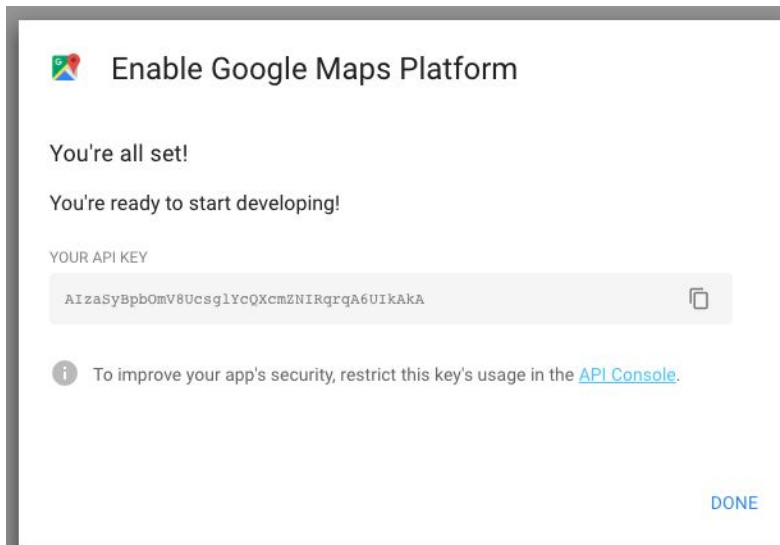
Enable Google Maps Platform

You're all set!

You're ready to start developing!

YOUR API KEY

AIzaSyBpbOmV8UcsglYcQXcmZNIRqrqA6UIkAkA

To improve your app's security, restrict this key's usage in the API Console.

DONE